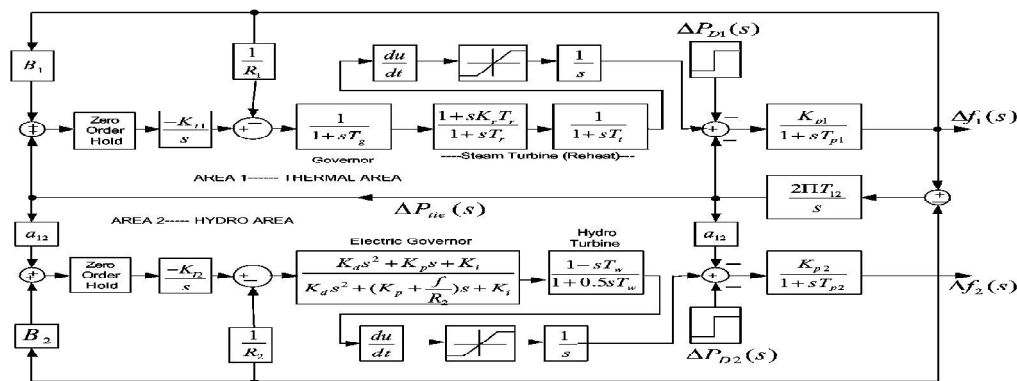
$B_1$

$\frac{1}{R_1}$

$\frac{du}{dt}$

$\frac{1}{s}$

$\Delta P_{D1}(s)$

Zero Order Hold

$\frac{-K_{I1}}{s}$

$\frac{1}{1+sT_g}$

Governor

$\frac{1+sK_rT_r}{1+sT_r}$

$\frac{1}{1+sT_t}$

----Steam Turbine (Reheat)---

$\frac{K_{p1}}{1+sT_{p1}}$

$\Delta f_1(s)$

AREA 1------ THERMAL AREA

$\frac{2\Pi T_{12}}{s}$

AREA 2----- HYDRO AREA

$\Delta P_{tie}(s)$

$a_{12}$

Electric Governor

Hydro Turbine

$a_{12}$

Zero Order Hold

$\frac{-K_{I2}}{s}$

$\frac{K_d s^2 + K_p s + K_i}{K_d s^2 + (K_p + \frac{f}{R_2})s + K_i}$

$\frac{1-sT_w}{1+0.5sT_w}$

$\frac{K_{p2}}{1+sT_{p2}}$

$\Delta f_2(s)$

$B_2$

$\frac{1}{R_2}$

$\frac{du}{dt}$

$\frac{1}{s}$

$\Delta P_{D2}(s)$